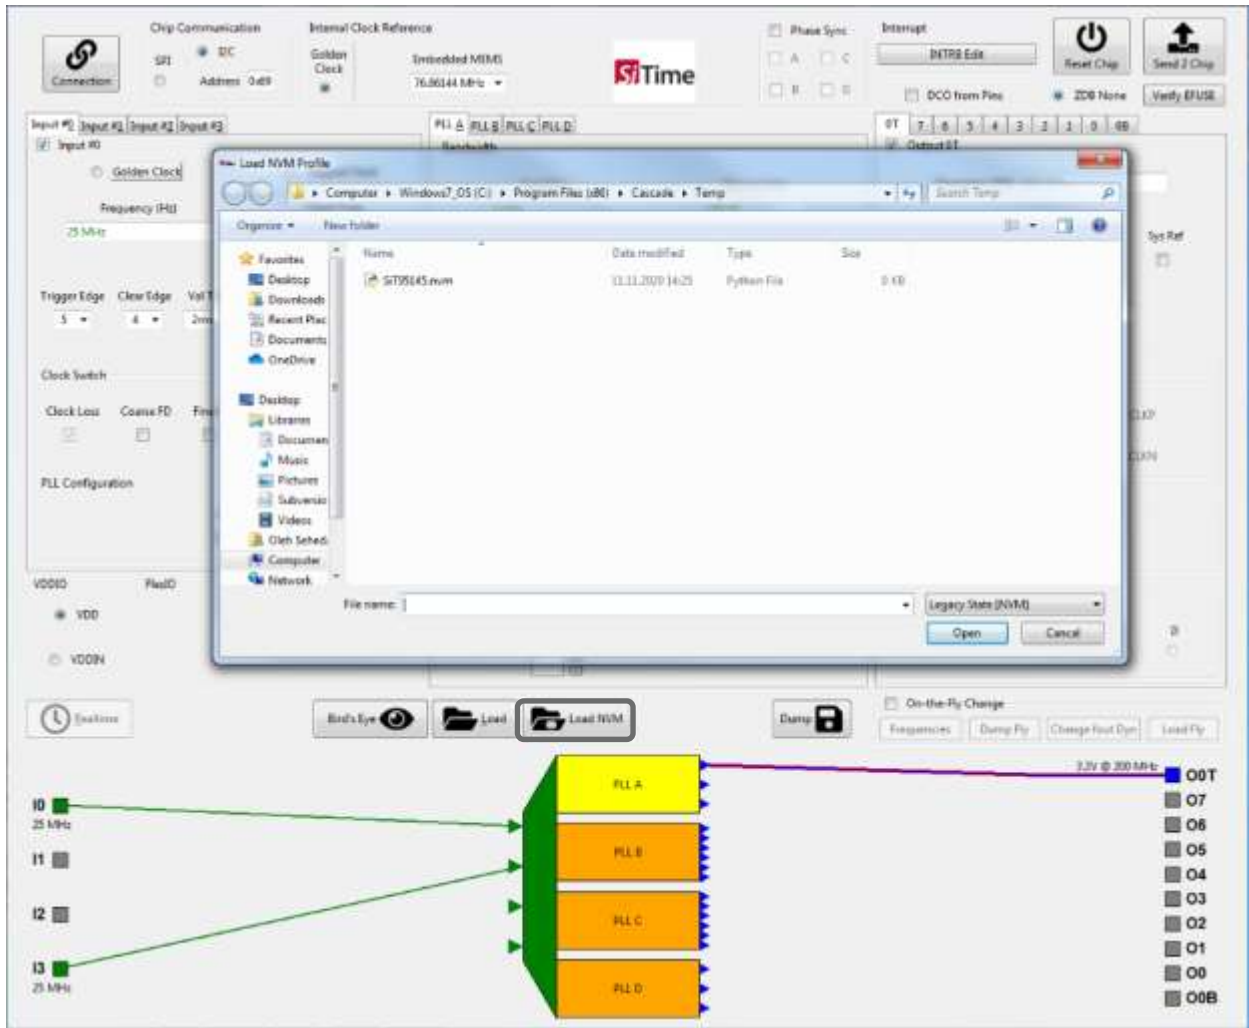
Connection

Chip Communication
SPI
I2C
Address 0x68

Internal Clock Reference
Golden Clock
Embedded MEMS
76.80144 MHz

SiTime

Phase Sync
A
C
B
D

Interrupt
INTRB Edit

DCO from Pins
ZDB None

Reset Chip
Send 2 Chip
Verify EFUSE

Input #0 Input #1 Input #2 Input #3
Input #0
Golden Clock
Frequency (Hz)
25 MHz
Trigger Edge Clear Edge Val
5 4 2m
Clock Switch
Clock Loss Coarse FD Fi
PLL Configuration
VDDIO PlasIO
VDD
VDDIN

PLL A PLL B PLL C PLL D
Bandwidth

0T 7 6 5 4 3 2 1 0 0B
Output 0T
Sys Ref
CLKP
CLKN
D

Load NVM Profile
Computer ▸ Windows7_OS (C:) ▸ Program Files (x86) ▸ Cascade ▸ Temp
Search Temp
Organize ▾ New folder
Favorites
Desktop
Downloads
Recent Plac
Documents
OneDrive
Desktop
Libraries
Documen
Music
Pictures
Subversio
Videos
Oleh Sehed
Computer
Network
Name Date modified Type Size
SIT95145.nvm 13.11.2020 14:25 Python File 0 KB
File name:
Legacy State (NVM)
Open Cancel

Realtime
Bird's Eye
Load
Load NVM
Dump

On-the-Fly Change
Frequencies Dump Fly Change fout Dyn Load Fly

I0
25 MHz
I1
I2
I3
25 MHz

PLL A
PLL B
PLL C
PLL D

3.3V @ 200 MHz
O0T
O7
O6
O5
O4
O3
O2
O1
O0
O0B